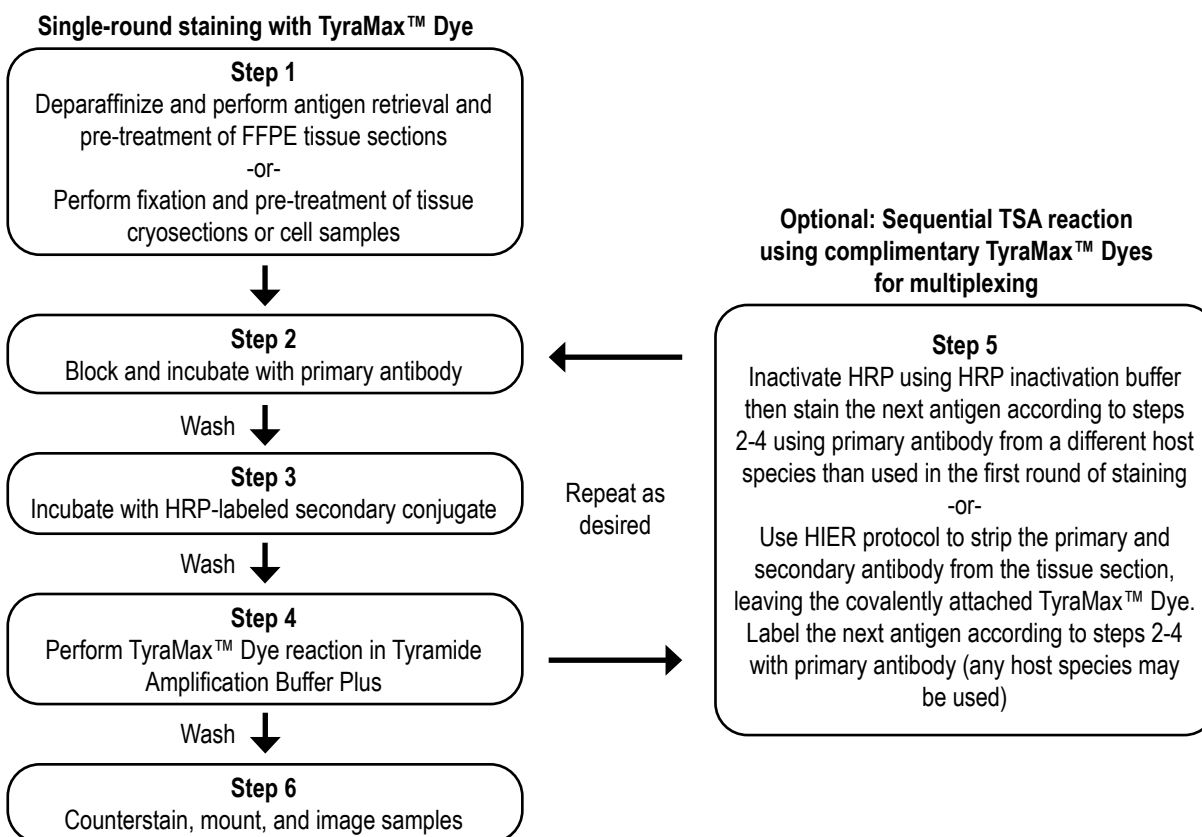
Single-round staining with TyraMax™ Dye

Step 1
Deparaffinize and perform antigen retrieval and pre-treatment of FFPE tissue sections
-or-
Perform fixation and pre-treatment of tissue cryosections or cell samples

Step 2
Block and incubate with primary antibody

Wash

Step 3
Incubate with HRP-labeled secondary conjugate

Wash

Step 4
Perform TyraMax™ Dye reaction in Tyramide Amplification Buffer Plus

Wash

Step 6
Counterstain, mount, and image samples

Repeat as desired

Optional: Sequential TSA reaction using complimentary TyraMax™ Dyes for multiplexing

Step 5
Inactivate HRP using HRP inactivation buffer then stain the next antigen according to steps 2-4 using primary antibody from a different host species than used in the first round of staining
-or-
Use HIER protocol to strip the primary and secondary antibody from the tissue section, leaving the covalently attached TyraMax™ Dye. Label the next antigen according to steps 2-4 with primary antibody (any host species may be used)